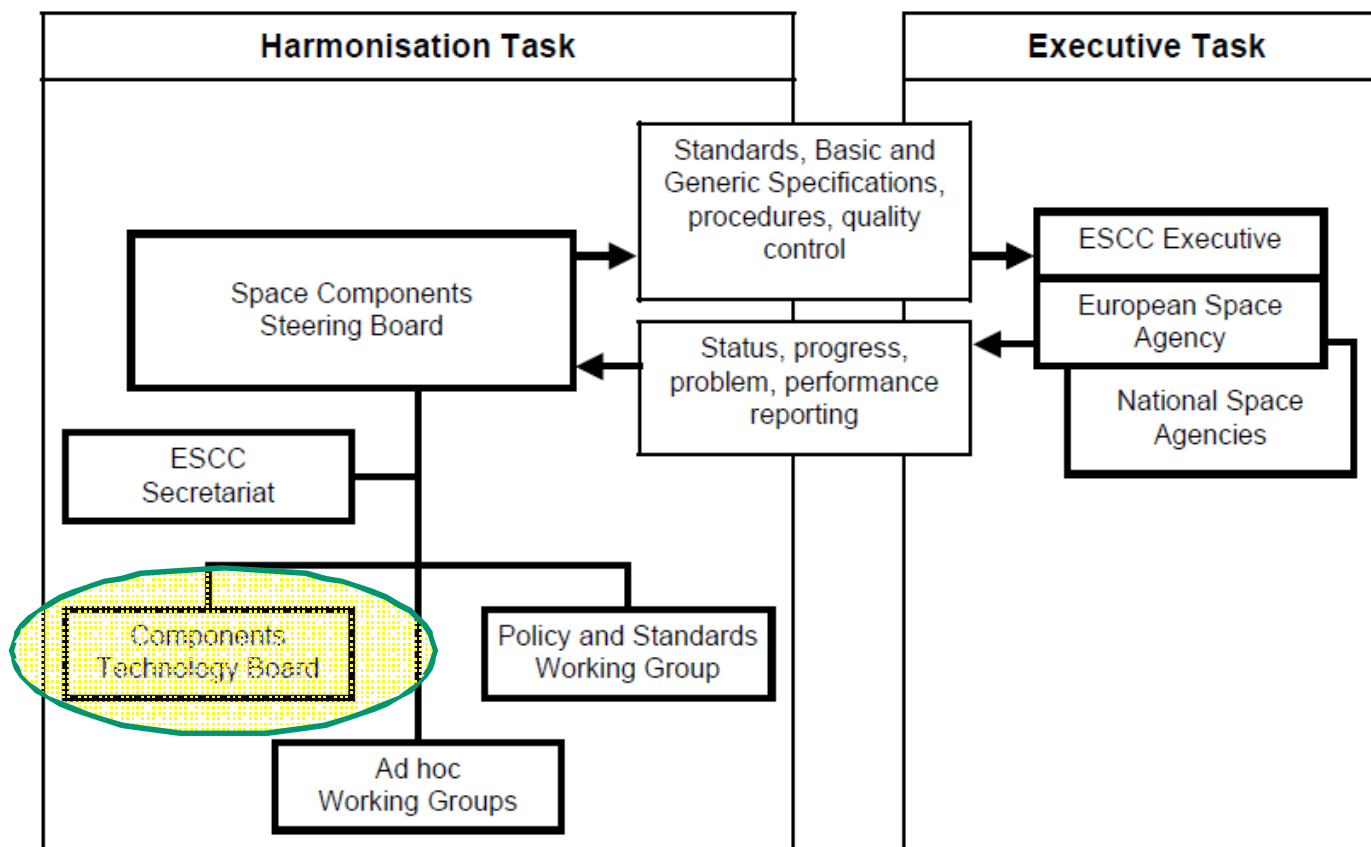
Harmonisation Task

Executive Task

Standards, Basic and Generic Specifications, procedures, quality control

Space Components Steering Board

ESCC Executive

European Space Agency

National Space Agencies

Status, progress, problem, performance reporting

ESCC Secretariat

Components Technology Board

Policy and Standards Working Group

Ad hoc Working Groups